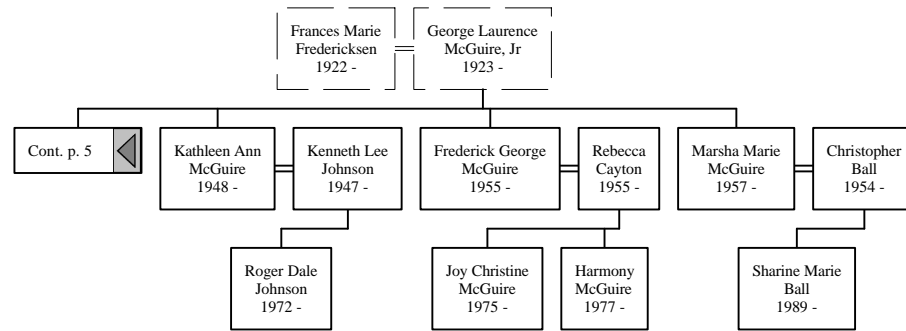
Frances Marie Fredericksen 1922 -

George Laurence McGuire, Jr 1923 -

Cont. p. 5

Kathleen Ann McGuire 1948 -

Kenneth Lee Johnson 1947 -

Frederick George McGuire 1955 -

Rebecca Cayton 1955 -

Marsha Marie McGuire 1957 -

Christopher Ball 1954 -

Roger Dale Johnson 1972 -

Joy Christine McGuire 1975 -

Harmony McGuire 1977 -

Sharine Marie Ball 1989 -